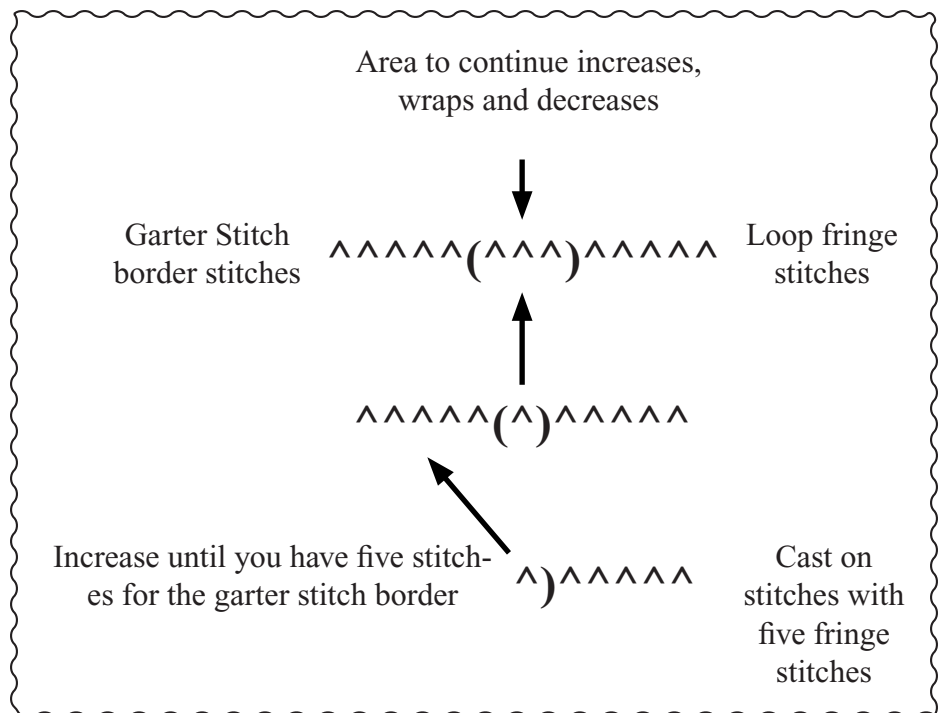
Area to continue increases, wraps and decreases

Garter Stitch border stitches

^^^^^(^^^)^^^^^

Loop fringe stitches

^^^^^(^)^^^^^

Increase until you have five stitches for the garter stitch border

^)^^^^^

Cast on stitches with five fringe stitches